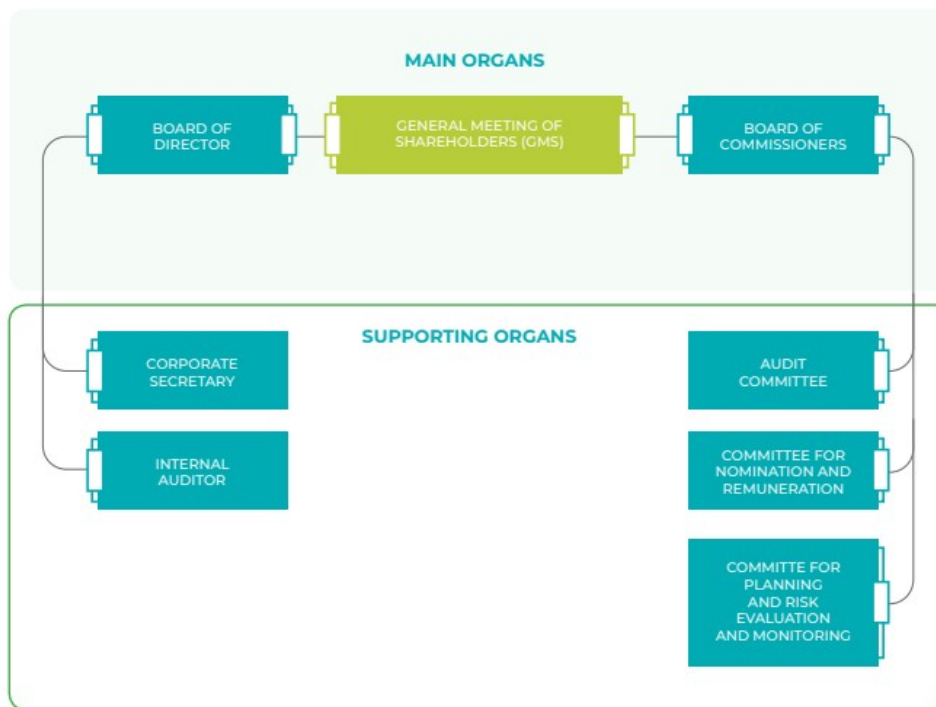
MAIN ORGANS

BOARD OF DIRECTOR

GENERAL MEETING OF SHAREHOLDERS (GMS)

BOARD OF COMMISSIONERS

SUPPORTING ORGANS

CORPORATE SECRETARY

INTERNAL AUDITOR

AUDIT COMMITTEE

COMMITTEE FOR NOMINATION AND REMUNERATION

COMMITTE FOR PLANNING AND RISK EVALUATION AND MONITORING